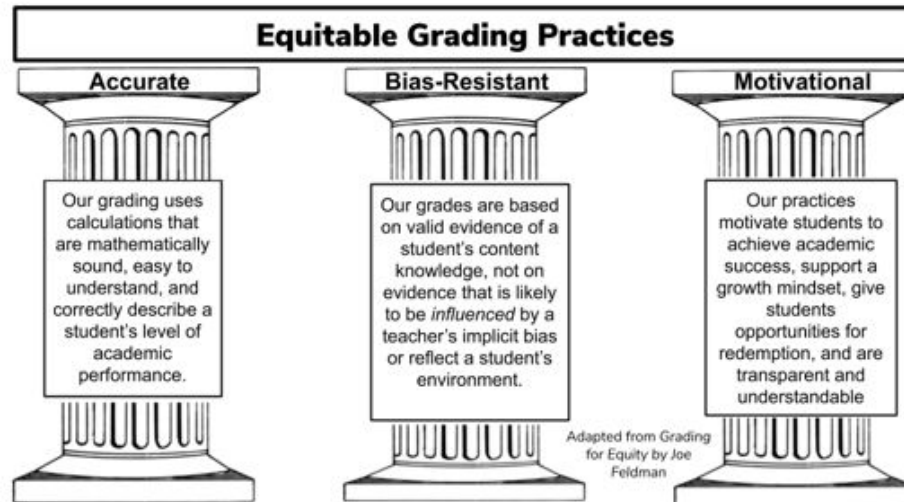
Equitable Grading Practices

Accurate

Our grading uses calculations that are mathematically sound, easy to understand, and correctly describe a student's level of academic performance.

Bias-Resistant

Our grades are based on valid evidence of a student's content knowledge, not on evidence that is likely to be *influenced* by a teacher's implicit bias or reflect a student's environment.

Motivational

Our practices motivate students to achieve academic success, support a growth mindset, give students opportunities for redemption, and are transparent and understandable

Adapted from Grading for Equity by Joe Feldman